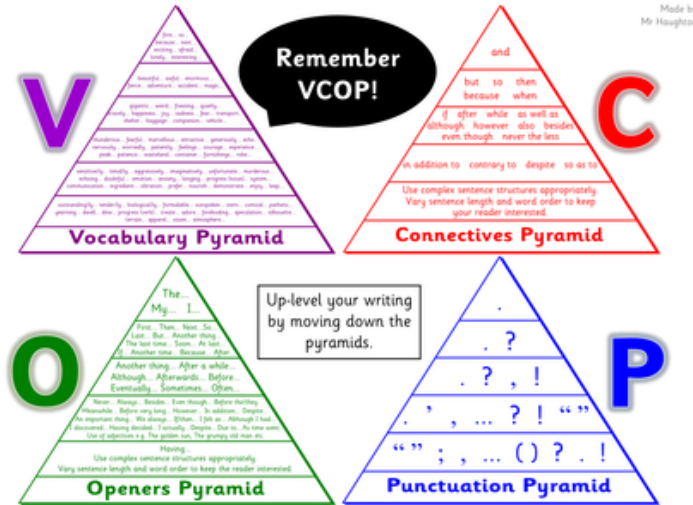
Made by
Mr Haughton

V

First ... so ... because ... nice ... exciting ... afraid ... lovely ... interesting

beautiful ... awful ... enormous ... fierce ... adventure ... accident ... magic ...

gigantic ... weird ... freezing ... quality ... friendly ... happiness ... joy ... sadness ... fear ... transport ... shelter ... luggage ... companion ... vehicle ...

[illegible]

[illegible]

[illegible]

Vocabulary Pyramid

Remember VCOP!

C

and

but so then because when

if after while as well as although however also besides even though never the less

in addition to contrary to despite so as to

Use complex sentence structures appropriately. Vary sentence length and word order to keep your reader interested.

Connectives Pyramid

O

The...
My... I...

First... Then... Next... So... Last... But... Another thing... The last time... Soon... At last... If... Another time... Because... After...

Another thing... After a while... Although... Afterwards... Before... Eventually... Sometimes... Often...

Never... Always... Besides... Even though... Before the/they... Meanwhile... Before very long... However... In addition... Despite... An important thing... We always... Either... I felt as... Although I had... I discovered... Having decided... I actually... Despite... Due to... As time went... Use of adjectives e.g. The golden sun, The grumpy old man etc.

Having...
Use complex sentence structures appropriately. Vary sentence length and word order to keep the reader interested.

Openers Pyramid

Up-level your writing by moving down the pyramids.

P

.

. ?

. ? , !

. ' , ... ? ! " "

" " ; , ... ( ) ? . !

Punctuation Pyramid